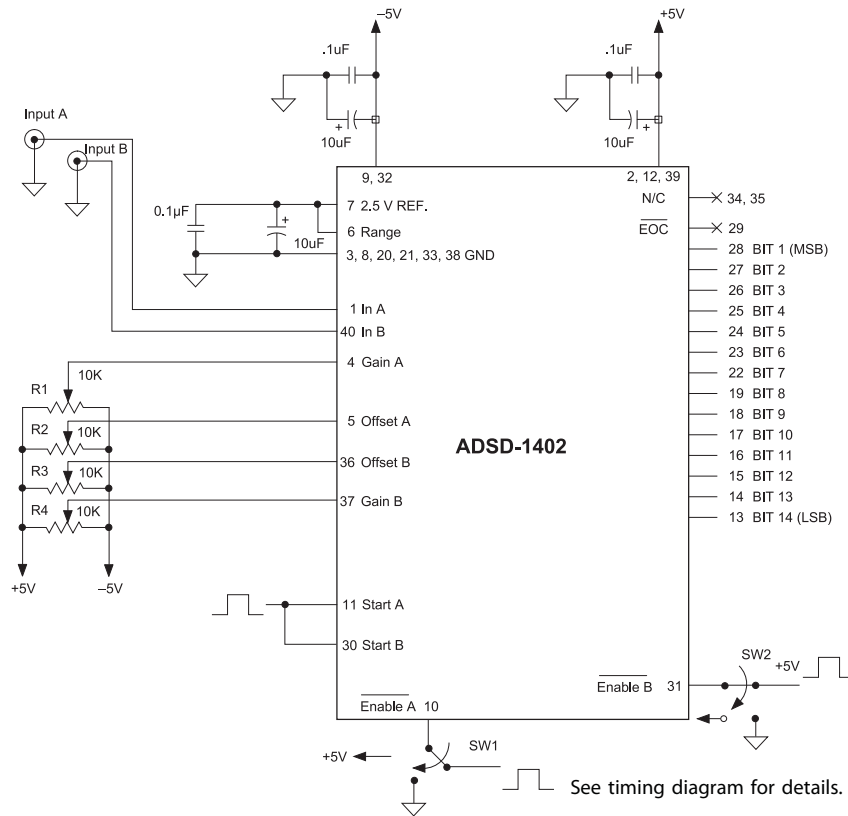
–5V
.1uF
+
10uF
+5V
.1uF
+
10uF
Input A
Input B
9, 32
2, 12, 39
N/C
34, 35
0.1µF
+
10uF
7 2.5 V REF.
6 Range
3, 8, 20, 21, 33, 38 GND
$\overline{EOC}$
29
28 BIT 1 (MSB)
27 BIT 2
26 BIT 3
25 BIT 4
24 BIT 5
23 BIT 6
22 BIT 7
19 BIT 8
18 BIT 9
17 BIT 10
16 BIT 11
15 BIT 12
14 BIT 13
13 BIT 14 (LSB)
1 In A
40 In B
4 Gain A
10K
R1
R2
10K
5 Offset A
R3
10K
36 Offset B
R4
10K
37 Gain B
ADSD-1402
+5V
–5V
11 Start A
30 Start B
$\overline{Enable\ A}$ 10
$\overline{Enable\ B}$ 31
SW2
+5V
+5V
SW1
See timing diagram for details.